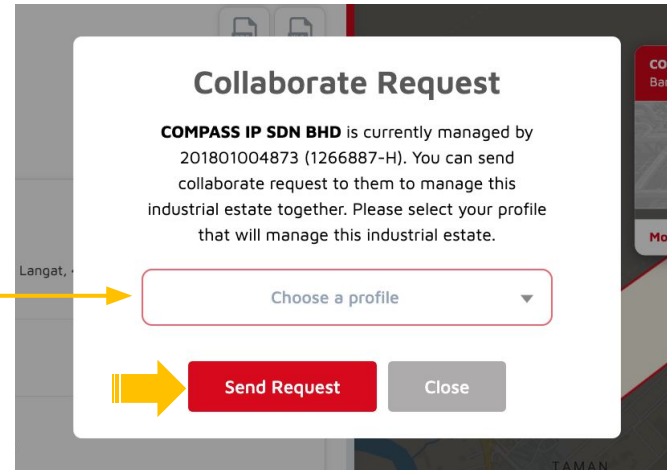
Collaborate Request

**COMPASS IP SDN BHD** is currently managed by 201801004873 (1266887-H). You can send collaborate request to them to manage this industrial estate together. Please select your profile that will manage this industrial estate.

Choose a profile

Send Request
Close

Langat, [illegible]
CO
Ba
Mo
TAMAN